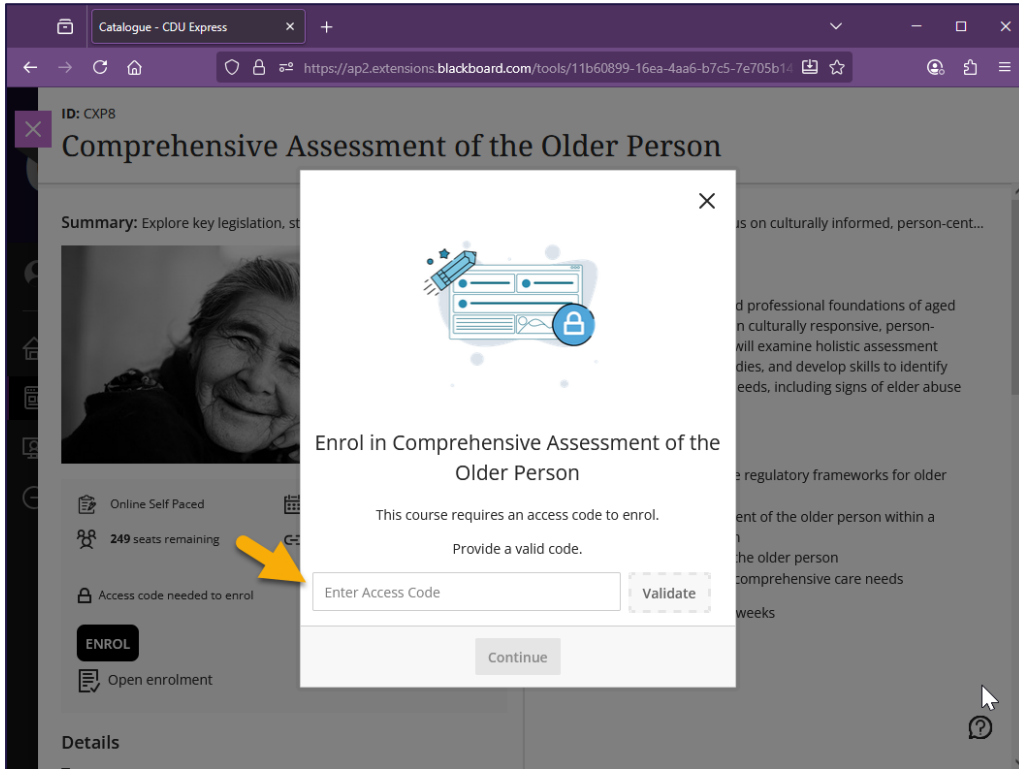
Catalogue - CDU Express

https://ap2.extensions.blackboard.com/tools/11b60899-16ea-4aa6-b7c5-7e705b1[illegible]

ID: CXP8

Comprehensive Assessment of the Older Person

Summary: Explore key legislation, st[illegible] us on culturally informed, person-cent...

d professional foundations of aged
n culturally responsive, person-
will examine holistic assessment
dies, and develop skills to identify
eeds, including signs of elder abuse

e regulatory frameworks for older

ent of the older person within a
n
the older person
comprehensive care needs

weeks

Online Self Paced

249 seats remaining

Access code needed to enrol

ENROL

Open enrolment

Details

Enrol in Comprehensive Assessment of the Older Person

This course requires an access code to enrol.

Provide a valid code.

Enter Access Code

Validate

Continue